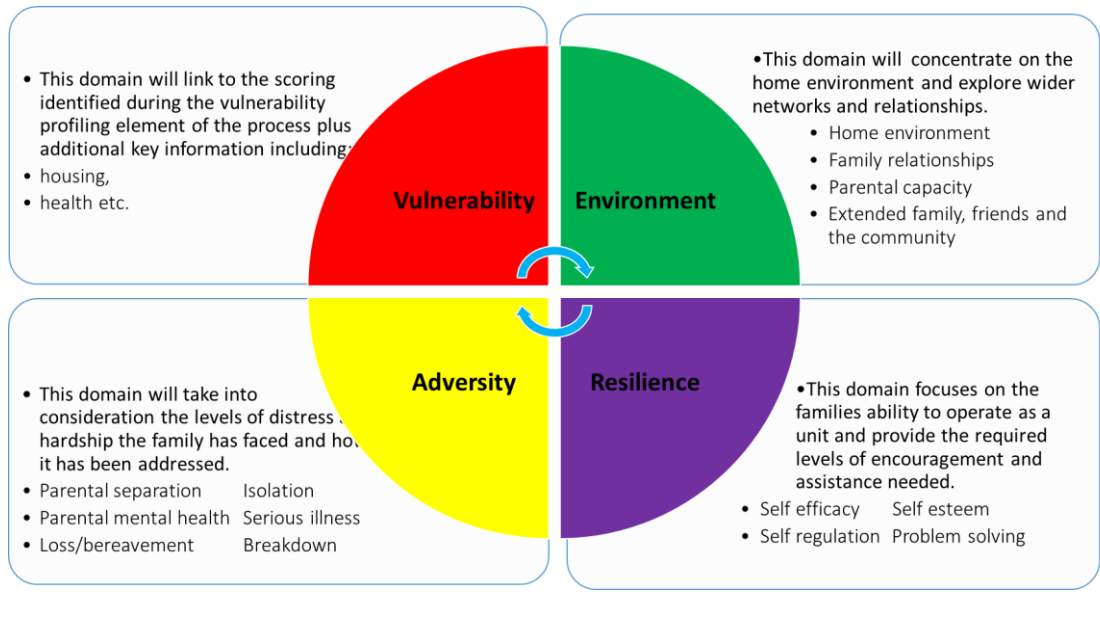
- This domain will link to the scoring identified during the vulnerability profiling element of the process plus additional key information including:
- housing,
- health etc.

Vulnerability

Environment

•This domain will concentrate on the home environment and explore wider networks and relationships.
- Home environment
- Family relationships
- Parental capacity
- Extended family, friends and the community

- This domain will take into consideration the levels of distress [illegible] hardship the family has faced and ho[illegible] it has been addressed.
- Parental separation   Isolation
- Parental mental health   Serious illness
- Loss/bereavement   Breakdown

Adversity

Resilience

•This domain focuses on the families ability to operate as a unit and provide the required levels of encouragement and assistance needed.
- Self efficacy   Self esteem
- Self regulation   Problem solving